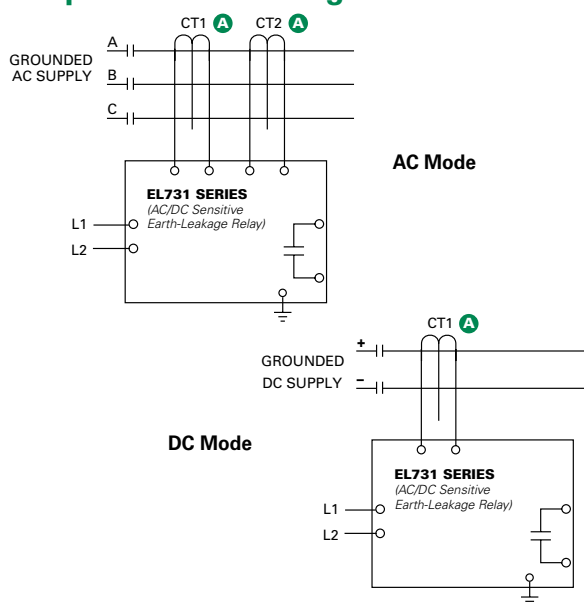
CT1 A CT2 A

GROUNDED AC SUPPLY

A

B

C

EL731 SERIES
(AC/DC Sensitive Earth-Leakage Relay)

L1

L2

AC Mode

CT1 A

GROUNDED DC SUPPLY

+

–

DC Mode

EL731 SERIES
(AC/DC Sensitive Earth-Leakage Relay)

L1

L2